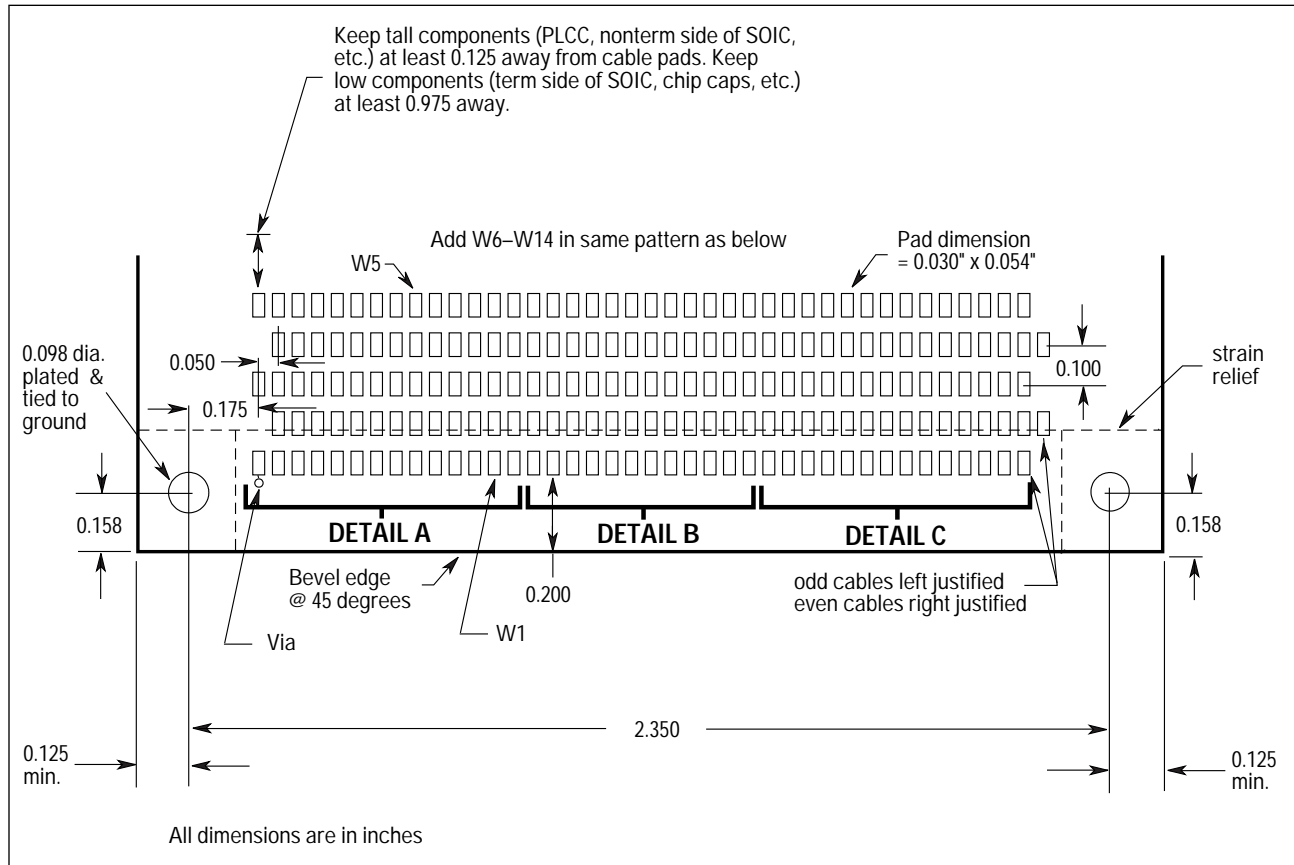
Keep tall components (PLCC, nonterm side of SOIC, etc.) at least 0.125 away from cable pads. Keep low components (term side of SOIC, chip caps, etc.) at least 0.975 away.

Add W6–W14 in same pattern as below

Pad dimension = 0.030" x 0.054"

W5

0.098 dia. plated & tied to ground

0.050

0.175

0.100

strain relief

0.158

DETAIL A

DETAIL B

DETAIL C

0.158

Bevel edge @ 45 degrees

0.200

odd cables left justified even cables right justified

Via

W1

2.350

0.125 min.

0.125 min.

All dimensions are in inches